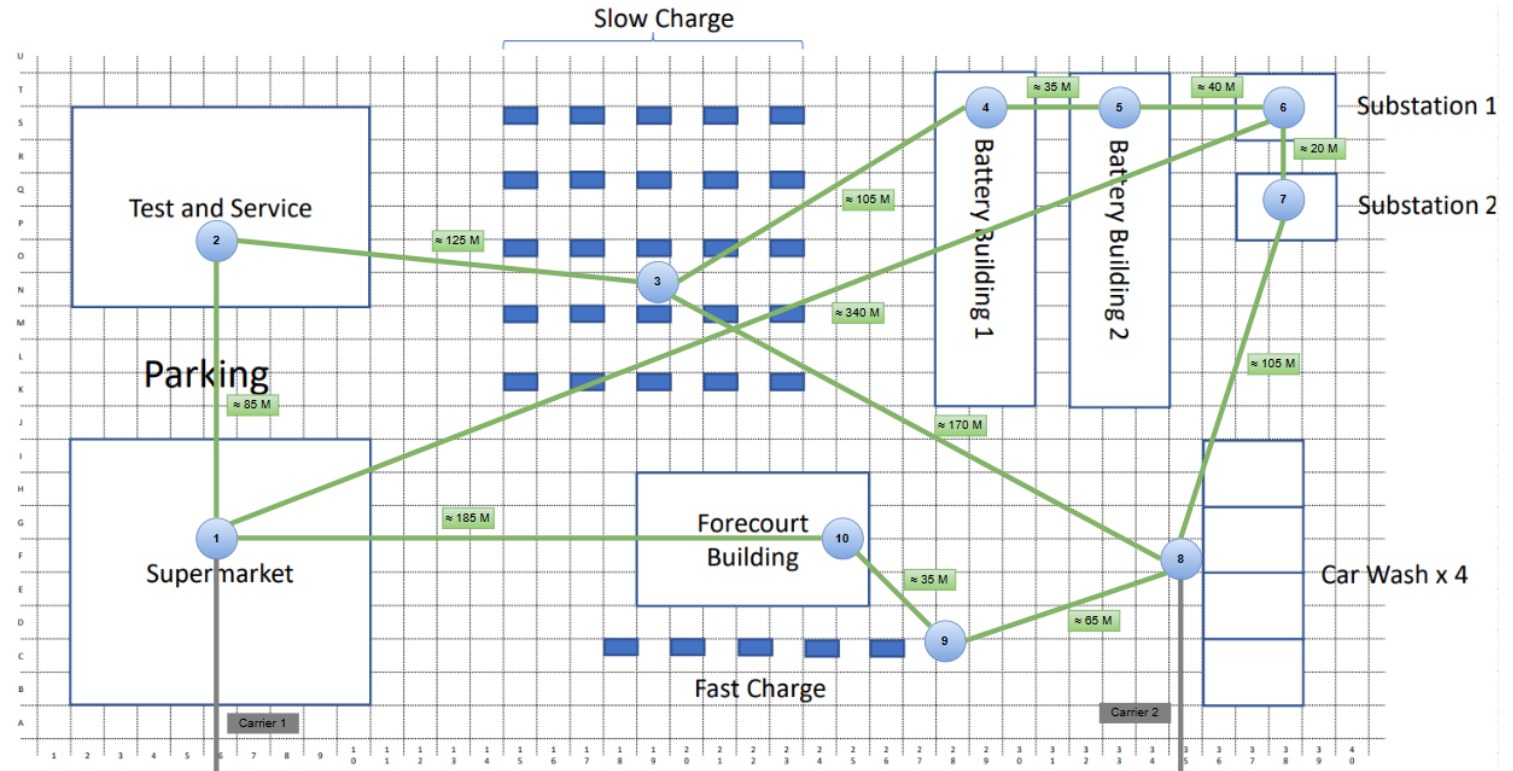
Slow Charge

U
T
S
R
Q
P
O
N
M
L
K
J
I
H
G
F
E
D
C
B
A

Test and Service

Parking

Supermarket

Forecourt Building

Fast Charge

Battery Building 1

Battery Building 2

Substation 1

Substation 2

Car Wash x 4

Carrier 1

Carrier 2

1 2 3 4 5 6 7 8 9 10 11 12 13 14 15 16 17 18 19 20 21 22 23 24 25 26 27 28 29 30 31 32 33 34 35 36 37 38 39 40

1
2
3
4
5
6
7
8
9
10

≈ 35 M
≈ 40 M
≈ 20 M
≈ 105 M
≈ 125 M
≈ 340 M
≈ 85 M
≈ 105 M
≈ 170 M
≈ 185 M
≈ 35 M
≈ 65 M